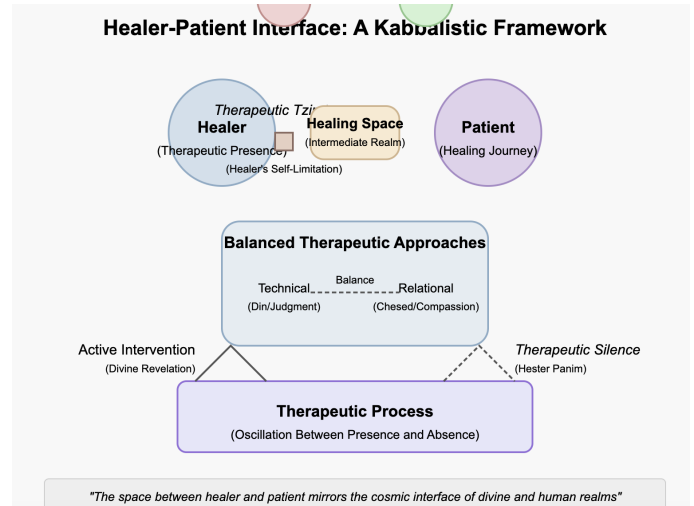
Healer-Patient Interface: A Kabbalistic Framework

Therapeutic Tzi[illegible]

Healer
(Therapeutic Presence)

Healing Space
(Intermediate Realm)

(Healer's Self-Limitation)

Patient
(Healing Journey)

Balanced Therapeutic Approaches

Balance

Technical
(Din/Judgment)

Relational
(Chesed/Compassion)

Active Intervention
(Divine Revelation)

Therapeutic Silence
(Hester Panim)

Therapeutic Process
(Oscillation Between Presence and Absence)

"The space between healer and patient mirrors the cosmic interface of divine and human realms"